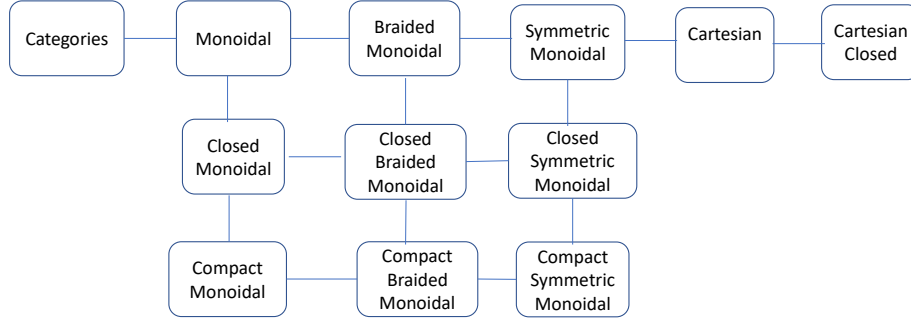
Categories

Monoidal

Braided Monoidal

Symmetric Monoidal

Cartesian

Cartesian Closed

Closed Monoidal

Closed Braided Monoidal

Closed Symmetric Monoidal

Compact Monoidal

Compact Braided Monoidal

Compact Symmetric Monoidal